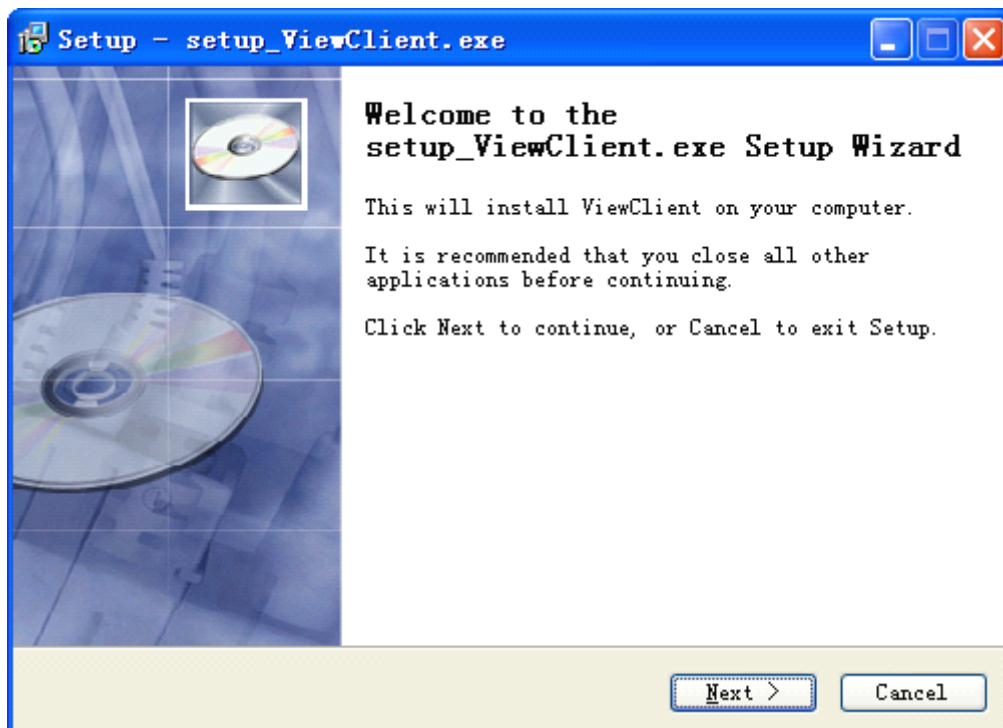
Setup - setup_ViewClient.exe

Welcome to the setup_ViewClient.exe Setup Wizard

This will install ViewClient on your computer.

It is recommended that you close all other applications before continuing.

Click Next to continue, or Cancel to exit Setup.

Next >

Cancel